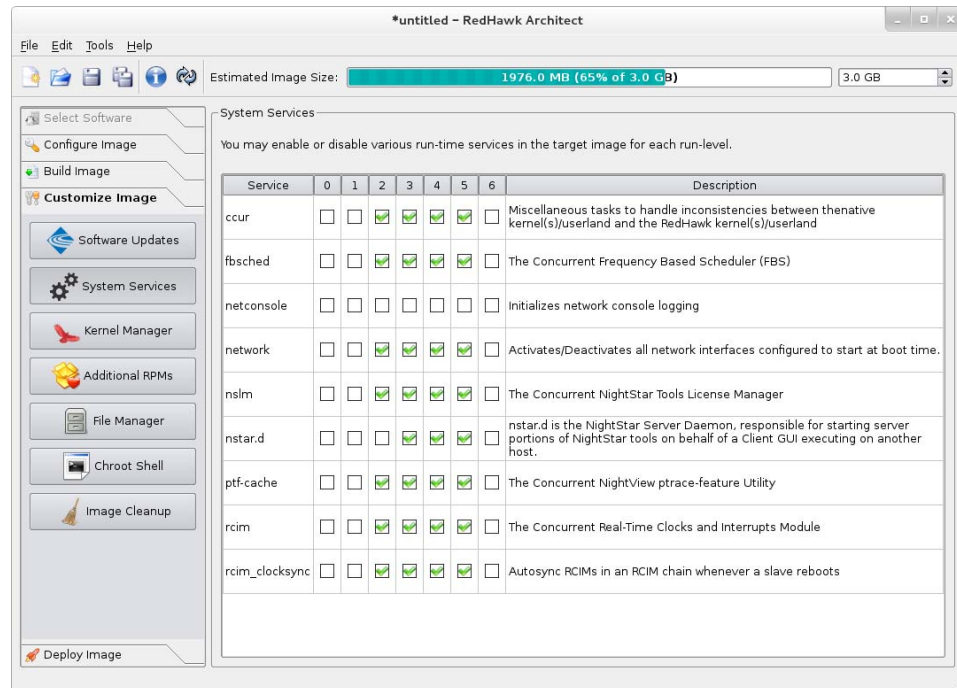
*untitled - RedHawk Architect

File Edit Tools Help

Estimated Image Size: 1976.0 MB (65% of 3.0 GB) 3.0 GB

Select Software
Configure Image
Build Image
Customize Image
Software Updates
System Services
Kernel Manager
Additional RPMs
File Manager
Chroot Shell
Image Cleanup
Deploy Image

System Services

You may enable or disable various run-time services in the target image for each run-level.

| Service | 0 | 1 | 2 | 3 | 4 | 5 | 6 | Description |
|---|---|---|---|---|---|---|---|---|
| ccur | ☐ | ☐ | ☑ | ☑ | ☑ | ☑ | ☐ | Miscellaneous tasks to handle inconsistencies between thenative kernel(s)/userland and the RedHawk kernel(s)/userland |
| fbsched | ☐ | ☐ | ☑ | ☑ | ☑ | ☑ | ☐ | The Concurrent Frequency Based Scheduler (FBS) |
| netconsole | ☐ | ☐ | ☐ | ☐ | ☐ | ☐ | ☐ | Initializes network console logging |
| network | ☐ | ☐ | ☑ | ☑ | ☑ | ☑ | ☐ | Activates/Deactivates all network interfaces configured to start at boot time. |
| nslm | ☐ | ☐ | ☑ | ☑ | ☑ | ☑ | ☐ | The Concurrent NightStar Tools License Manager |
| nstar.d | ☐ | ☐ | ☑ | ☑ | ☑ | ☑ | ☐ | nstar.d is the NightStar Server Daemon, responsible for starting server portions of NightStar tools on behalf of a Client GUI executing on another host. |
| ptf-cache | ☐ | ☐ | ☑ | ☑ | ☑ | ☑ | ☐ | The Concurrent NightView ptrace-feature Utility |
| rcim | ☐ | ☐ | ☑ | ☑ | ☑ | ☑ | ☐ | The Concurrent Real-Time Clocks and Interrupts Module |
| rcim_clocksync | ☐ | ☐ | ☑ | ☑ | ☑ | ☑ | ☐ | Autosync RCIMs in an RCIM chain whenever a slave reboots |